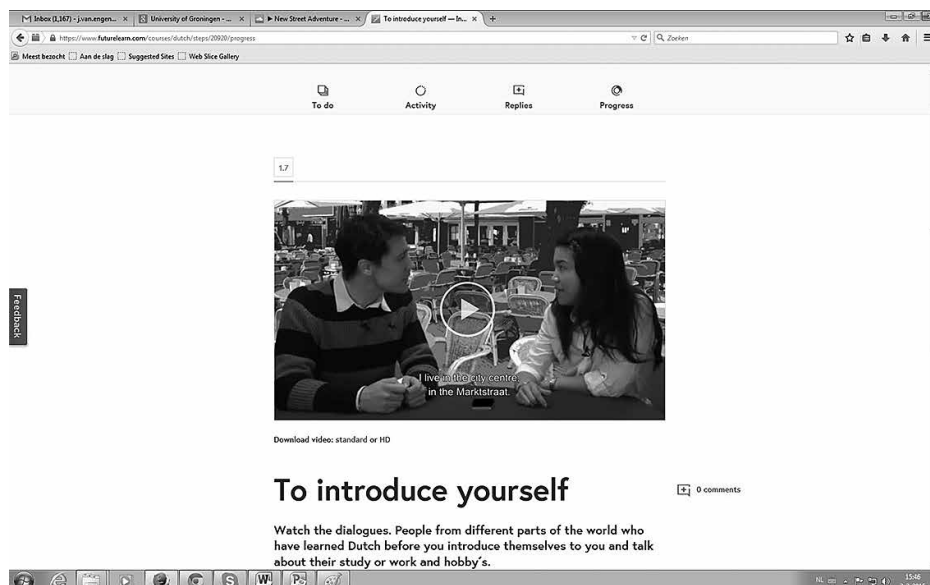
Inbox (1,167) - j.van.engen... × | University of Groningen - ... × | ▶ New Street Adventure - ... × | To introduce yourself — In... × | +

https://www.futurelearn.com/courses/dutch/steps/20920/progress

Zoeken

Meest bezocht | Aan de slag | Suggested Sites | Web Slice Gallery

To do
Activity
Replies
Progress

1.7

I live in the city centre, in the Marktstraat.

Download video: standard or HD

Feedback

# To introduce yourself

0 comments

Watch the dialogues. People from different parts of the world who have learned Dutch before you introduce themselves to you and talk about their study or work and hobby's.

NL 15:46